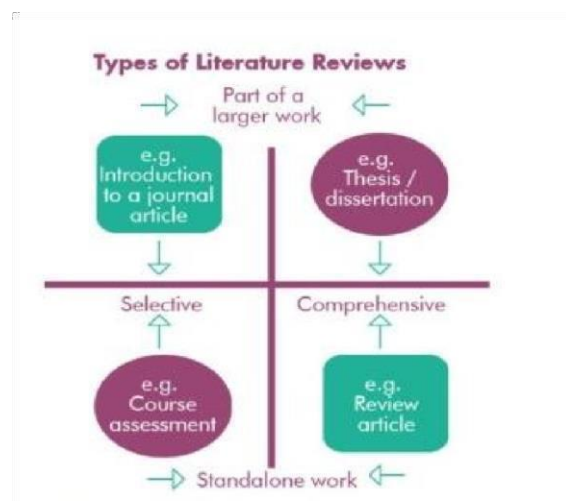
Types of Literature Reviews

Part of a larger work

e.g. Introduction to a journal article

e.g. Thesis / dissertation

Selective

Comprehensive

e.g. Course assessment

e.g. Review article

Standalone work